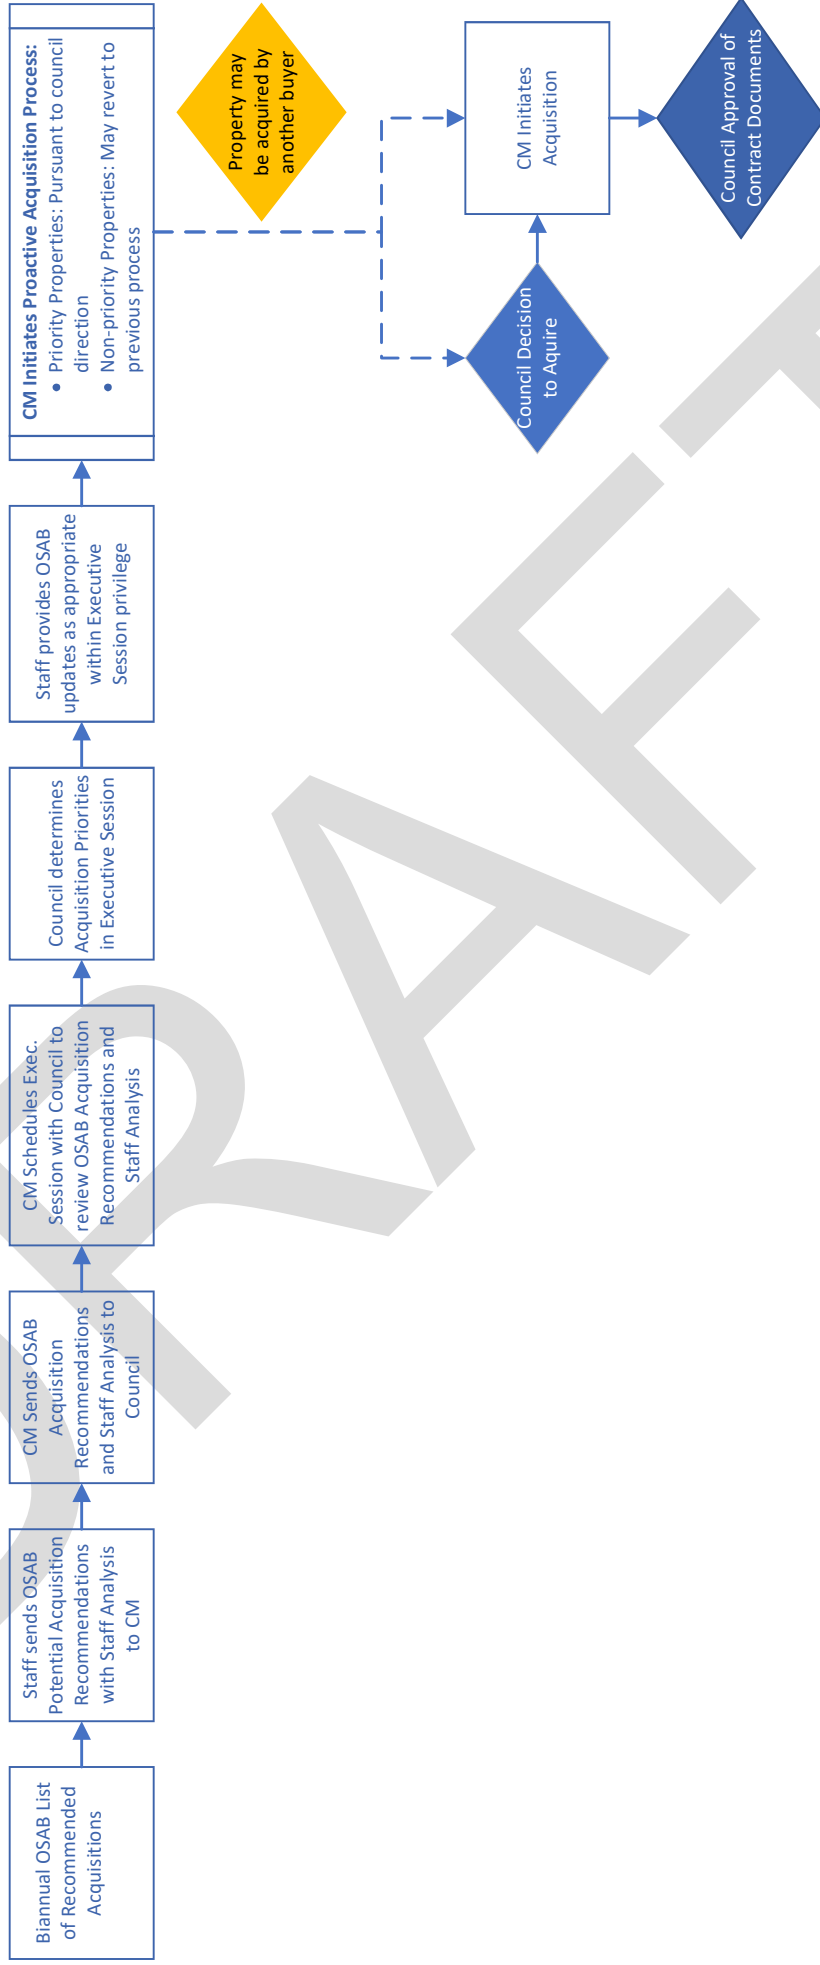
Biannual OSAB List of Recommended Acquisitions

Staff sends OSAB Potential Acquisition Recommendations with Staff Analysis to CM

CM Sends OSAB Acquisition Recommendations and Staff Analysis to Council

CM Schedules Exec. Session with Council to review OSAB Acquisition Recommendations and Staff Analysis

Council determines Acquisition Priorities in Executive Session

Staff provides OSAB updates as appropriate within Executive Session privilege

**CM Initiates Proactive Acquisition Process:**
• Priority Properties: Pursuant to council direction
• Non-priority Properties: May revert to previous process

Property may be acquired by another buyer

Council Decision to Aquire

CM Initiates Acquisition

Council Approval of Contract Documents

DRAFT